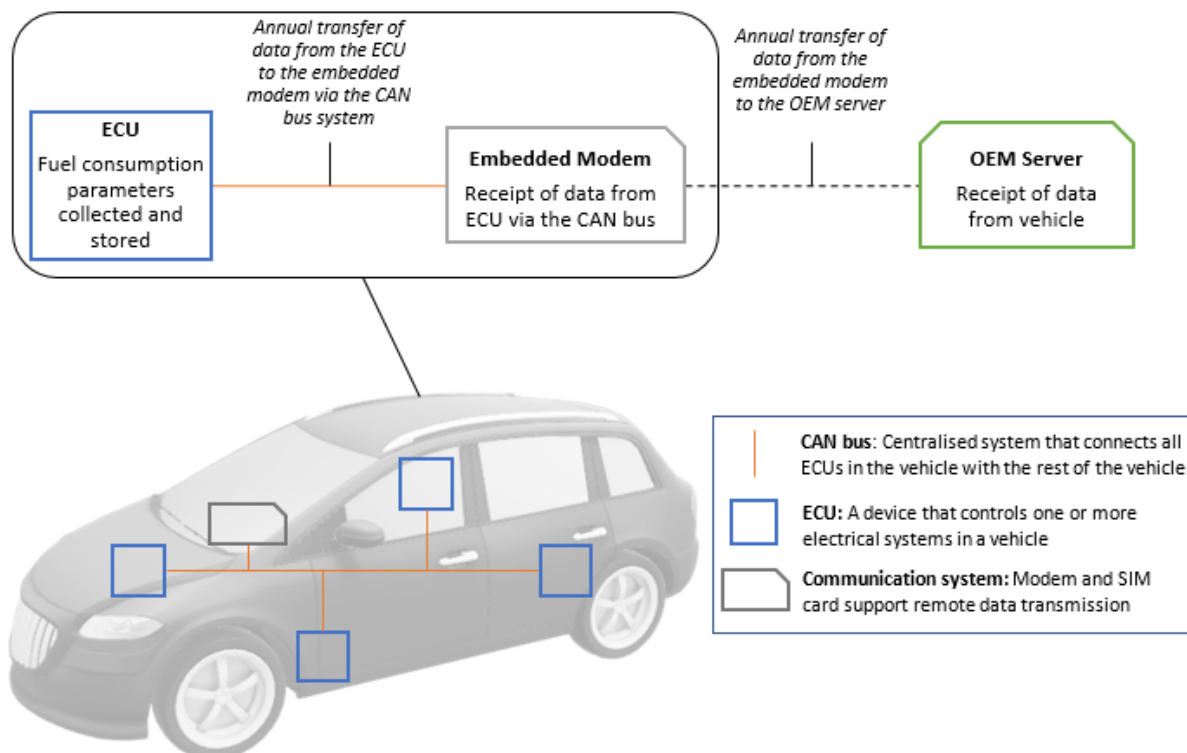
Annual transfer of data from the ECU to the embedded modem via the CAN bus system

Annual transfer of data from the embedded modem to the OEM server

ECU
Fuel consumption parameters collected and stored

Embedded Modem
Receipt of data from ECU via the CAN bus

OEM Server
Receipt of data from vehicle

CAN bus: Centralised system that connects all ECUs in the vehicle with the rest of the vehicle

ECU: A device that controls one or more electrical systems in a vehicle

Communication system: Modem and SIM card support remote data transmission